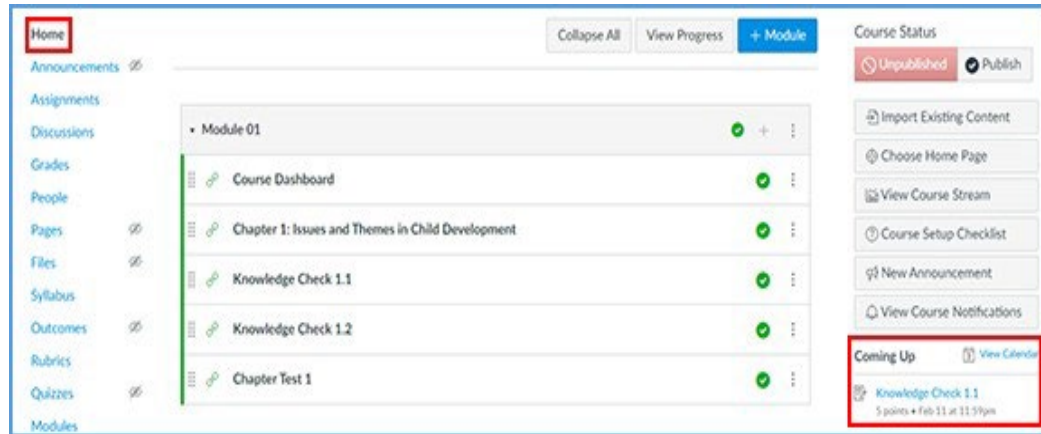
Home
Announcements
Assignments
Discussions
Grades
People
Pages
Files
Syllabus
Outcomes
Rubrics
Quizzes
Modules

Collapse All
View Progress
+ Module

Module 01

Course Dashboard

Chapter 1: Issues and Themes in Child Development

Knowledge Check 1.1

Knowledge Check 1.2

Chapter Test 1

Course Status
Unpublished
Publish

Import Existing Content
Choose Home Page
View Course Stream
Course Setup Checklist
New Announcement
View Course Notifications

Coming Up
View Calendar
Knowledge Check 1.1
5 points • Feb 11 at 11:59pm